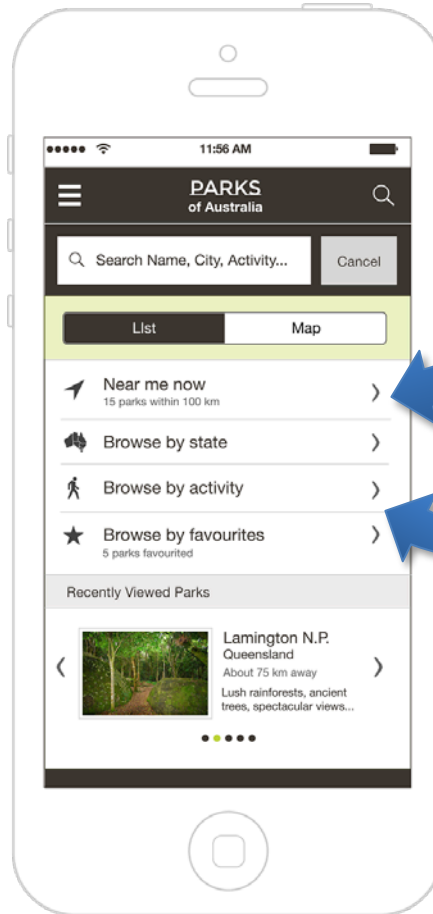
11:56 AM

PARKS
of Australia

Search Name, City, Activity...

Cancel

List

Map

Near me now
15 parks within 100 km

Browse by state

Browse by activity

Browse by favourites
5 parks favourited

Recently Viewed Parks

Lamington N.P.
Queensland
About 75 km away
Lush rainforests, ancient trees, spectacular views...